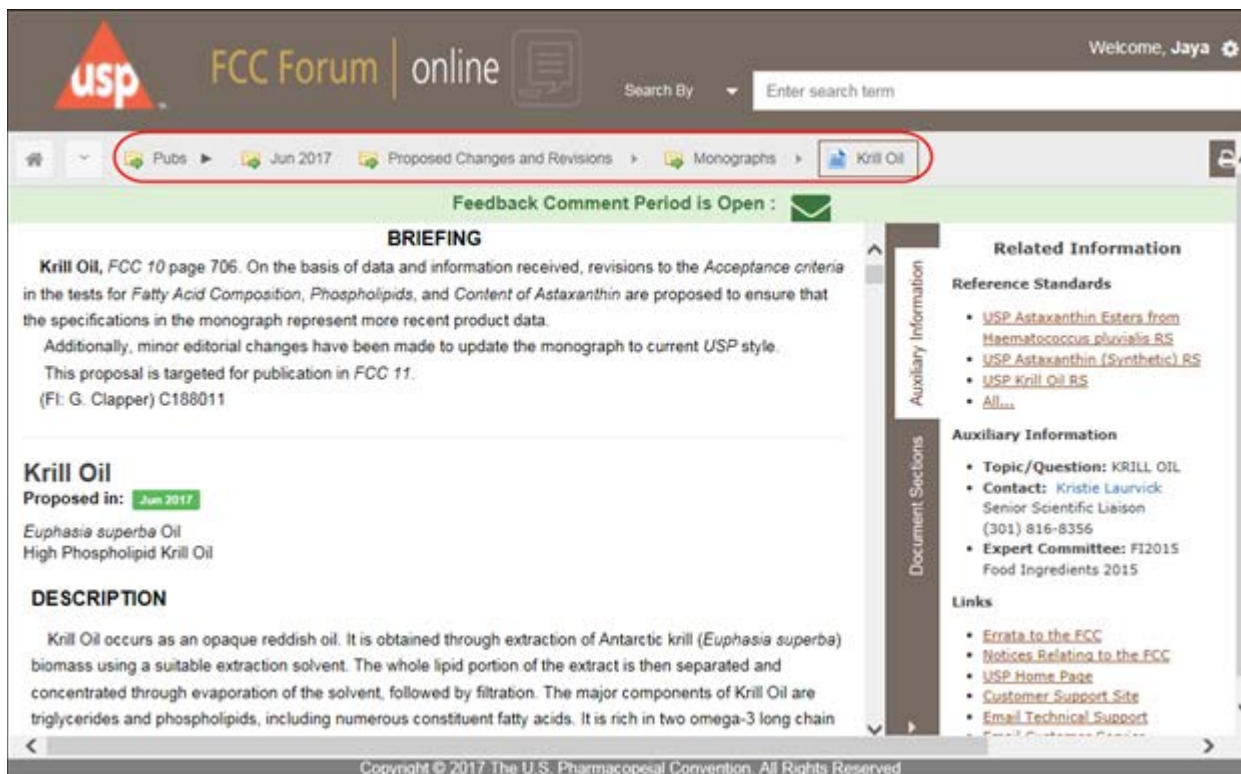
usp

FCC Forum | online

Search By

Enter search term

Welcome, Jaya

Pubs ▶ Jun 2017 Proposed Changes and Revisions ▸ Monographs ▸ Krill Oil

Feedback Comment Period is Open :

BRIEFING

Krill Oil, *FCC 10* page 706. On the basis of data and information received, revisions to the *Acceptance criteria* in the tests for *Fatty Acid Composition*, *Phospholipids*, and *Content of Astaxanthin* are proposed to ensure that the specifications in the monograph represent more recent product data.

Additionally, minor editorial changes have been made to update the monograph to current *USP* style.

This proposal is targeted for publication in *FCC 11*.

(FI: G. Clapper) C188011

Krill Oil

Proposed in: Jun 2017

*Euphasia superba* Oil
High Phospholipid Krill Oil

DESCRIPTION

Krill Oil occurs as an opaque reddish oil. It is obtained through extraction of Antarctic krill (*Euphasia superba*) biomass using a suitable extraction solvent. The whole lipid portion of the extract is then separated and concentrated through evaporation of the solvent, followed by filtration. The major components of Krill Oil are triglycerides and phospholipids, including numerous constituent fatty acids. It is rich in two omega-3 long chain

Auxiliary Information

Document Sections

Related Information

Reference Standards

• USP Astaxanthin Esters from Haematococcus pluvialis RS
• USP Astaxanthin (Synthetic) RS
• USP Krill Oil RS
• All...

Auxiliary Information

• Topic/Question: KRILL OIL
• Contact: Kristie Laurvick
Senior Scientific Liaison
(301) 816-8356
• Expert Committee: FI2015
Food Ingredients 2015

Links

• Errata to the FCC
• Notices Relating to the FCC
• USP Home Page
• Customer Support Site
• Email Technical Support
• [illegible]

Copyright © 2017 The U.S. Pharmacopeial Convention. All Rights Reserved